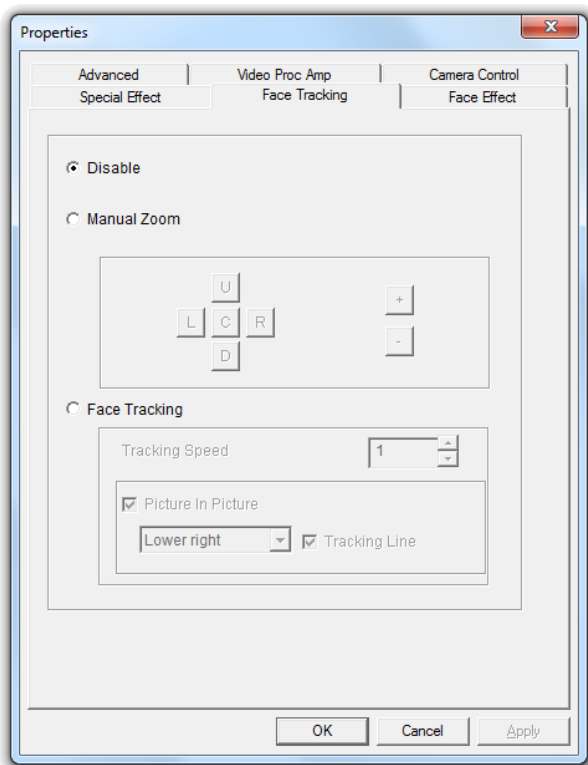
Properties

Advanced | Video Proc Amp | Camera Control
Special Effect | Face Tracking | Face Effect

Disable

Manual Zoom

U
L C R
D

+
-

Face Tracking

Tracking Speed 1

Picture In Picture

Lower right

Tracking Line

OK Cancel Apply